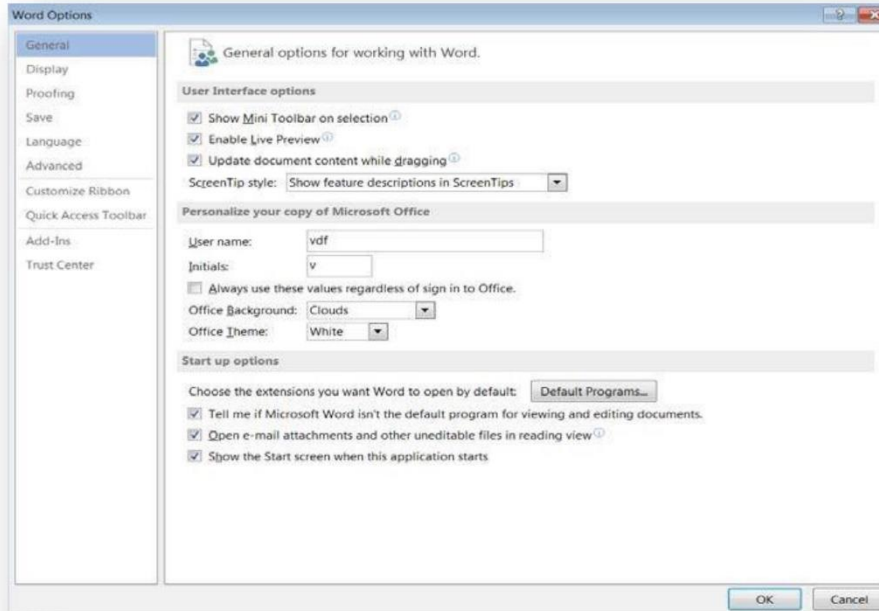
Word Options

General
Display
Proofing
Save
Language
Advanced
Customize Ribbon
Quick Access Toolbar
Add-Ins
Trust Center

General options for working with Word.

User Interface options

Show Mini Toolbar on selection
Enable Live Preview
Update document content while dragging
ScreenTip style: Show feature descriptions in ScreenTips

Personalize your copy of Microsoft Office

User name: vdf
Initials: v
Always use these values regardless of sign in to Office.
Office Background: Clouds
Office Theme: White

Start up options

Choose the extensions you want Word to open by default: Default Programs...
Tell me if Microsoft Word isn't the default program for viewing and editing documents.
Open e-mail attachments and other uneditable files in reading view
Show the Start screen when this application starts

OK
Cancel